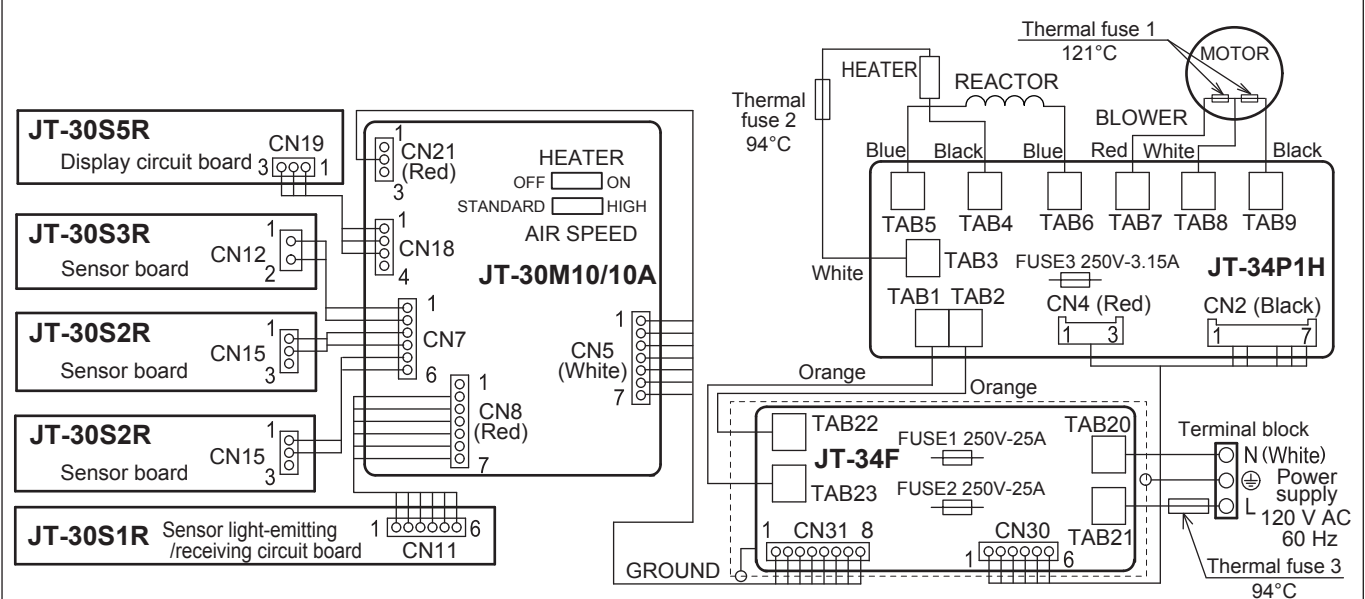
JT-30S5R
Display circuit board
CN19
3 1

JT-30S3R
Sensor board
CN12
1 2

JT-30S2R
Sensor board
CN15
1 3

JT-30S2R
Sensor board
CN15
1 3

JT-30S1R
Sensor light-emitting /receiving circuit board
1 CN11 6

1 CN21 (Red) 3
HEATER
OFF ON
STANDARD HIGH
AIR SPEED
1 CN18 4
JT-30M10/10A
1 CN7 6
1 CN5 (White) 7
1 CN8 (Red) 7

Thermal fuse 1 121°C
MOTOR
HEATER
REACTOR
BLOWER
Thermal fuse 2 94°C
Blue Black Blue Red White Black
TAB5 TAB4 TAB6 TAB7 TAB8 TAB9
White
TAB3
FUSE3 250V-3.15A
JT-34P1H
TAB1 TAB2
CN4 (Red)
1 3
CN2 (Black)
1 7
Orange
Orange

TAB22
JT-34F
FUSE1 250V-25A
TAB20
TAB23
FUSE2 250V-25A
TAB21
1 CN31 8
CN30
1 6
GROUND

Terminal block
N (White)
Power supply
L
120 V AC
60 Hz
Thermal fuse 3
94°C